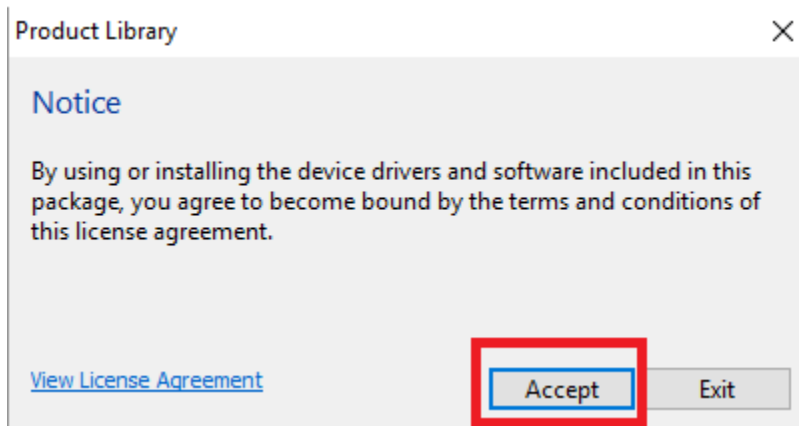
Product Library

×

Notice

By using or installing the device drivers and software included in this package, you agree to become bound by the terms and conditions of this license agreement.

View License Agreement

Accept

Exit